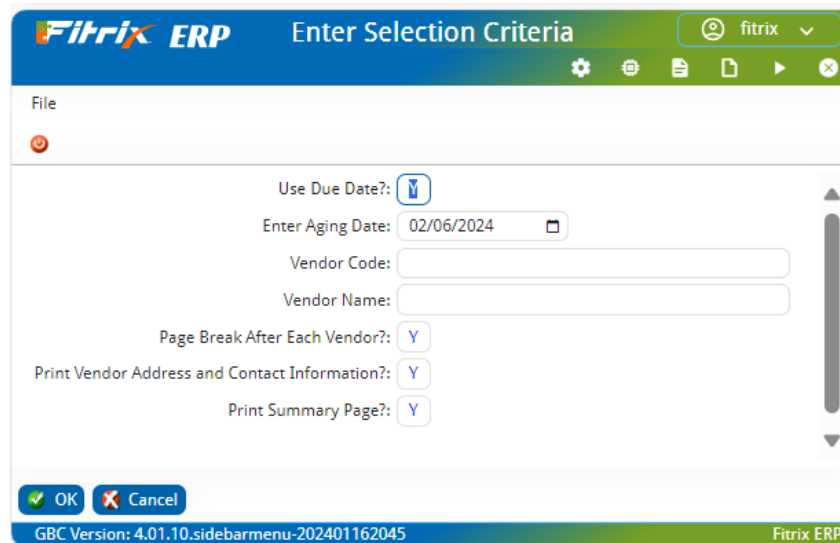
Fitrix ERP
Enter Selection Criteria
fitrix

File

Use Due Date?: Y
Enter Aging Date: 02/06/2024
Vendor Code:
Vendor Name:
Page Break After Each Vendor?: Y
Print Vendor Address and Contact Information?: Y
Print Summary Page?: Y

OK
Cancel

GBC Version: 4.01.10.sidebarmenu-202401162045
Fitrix ERP